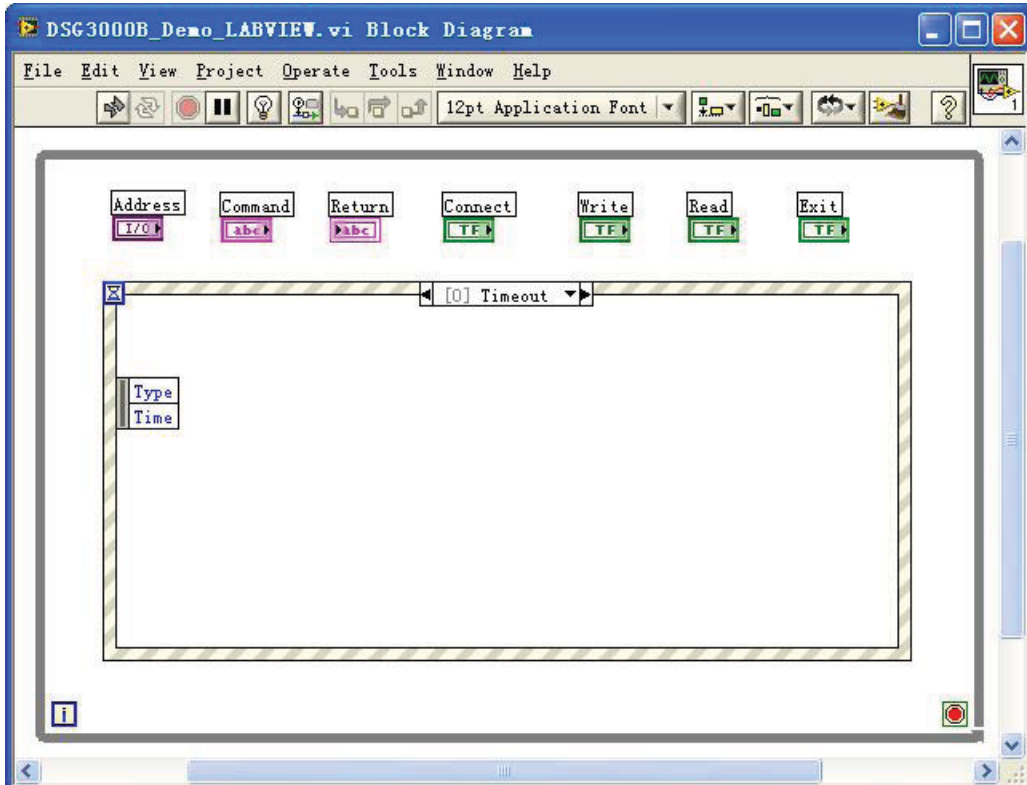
DSG3000B_Demo_LABVIEW.vi Block Diagram

File Edit View Project Operate Tools Window Help

12pt Application Font

Address
I/O
Command
abc
Return
abc
Connect
TF
Write
TF
Read
TF
Exit
TF

[0] Timeout

Type
Time

i